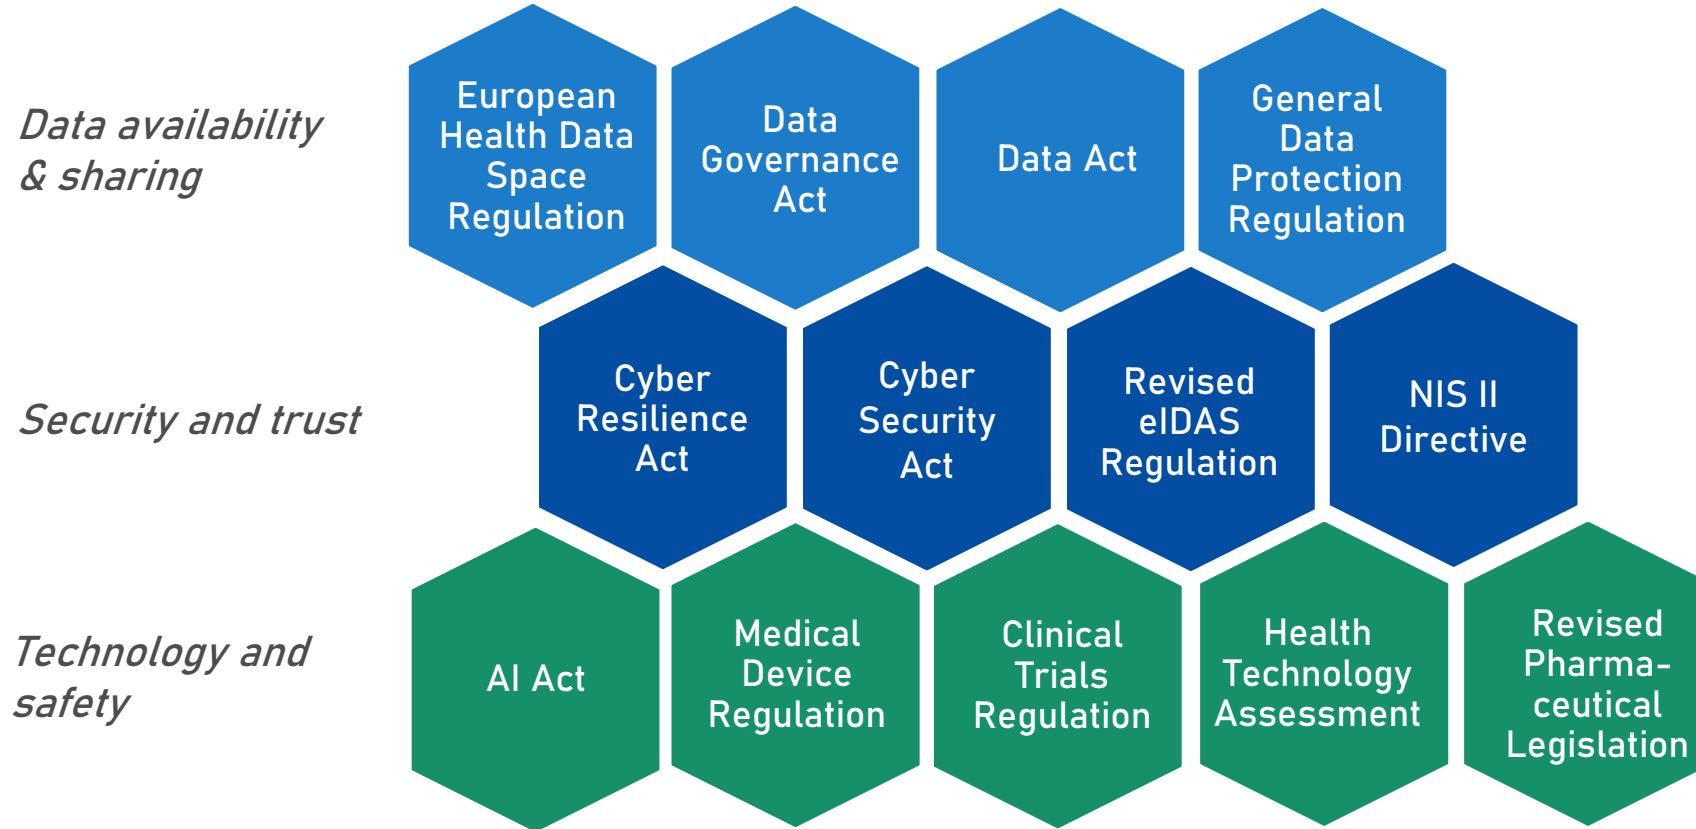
Data availability & sharing

European Health Data Space Regulation

Data Governance Act

Data Act

General Data Protection Regulation

Security and trust

Cyber Resilience Act

Cyber Security Act

Revised eIDAS Regulation

NIS II Directive

Technology and safety

AI Act

Medical Device Regulation

Clinical Trials Regulation

Health Technology Assessment

Revised Pharma-ceutical Legislation